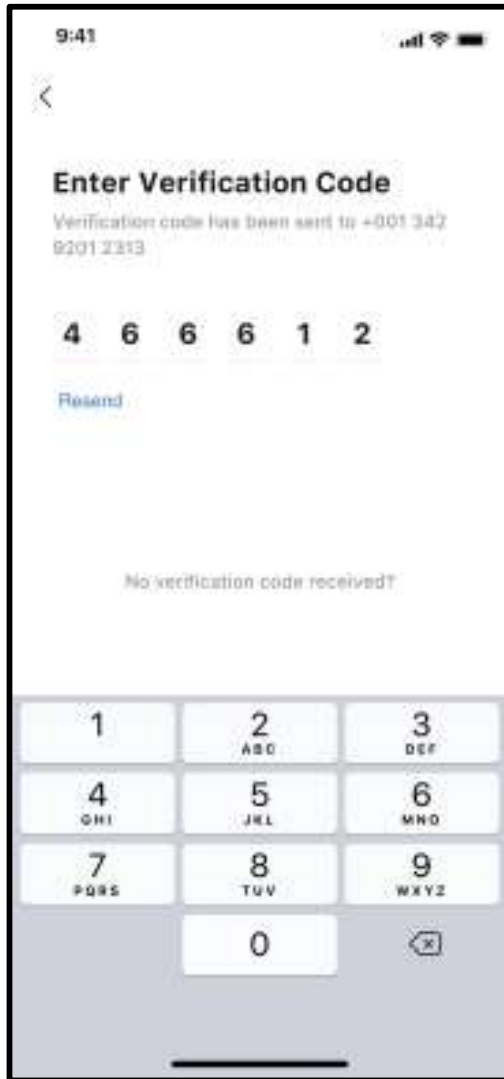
9:41

<

Enter Verification Code

Verification code has been sent to +001 342 9201 2313

4 6 6 6 1 2

Resend

No verification code received?

| 1 | 2 ABC | 3 DEF |
|---|---|---|
| 4 GHI | 5 JKL | 6 MNO |
| 7 PQRS | 8 TUV | 9 WXYZ |
| | 0 | |